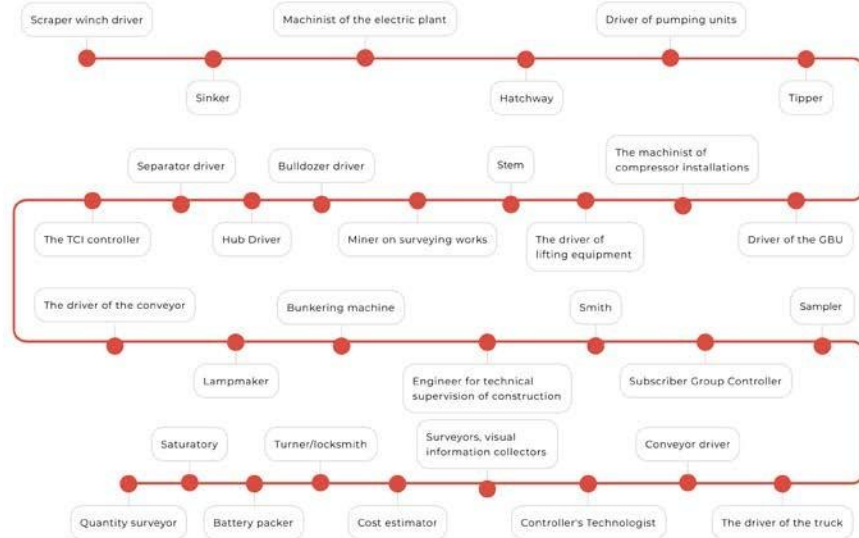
Scraper winch driver

Sinker

Machinist of the electric plant

Hatchway

Driver of pumping units

Tipper

The TCI controller

Separator driver

Hub Driver

Bulldozer driver

Miner on surveying works

Stem

The driver of lifting equipment

The machinist of compressor installations

Driver of the GBU

The driver of the conveyor

Lampmaker

Bunkering machine

Engineer for technical supervision of construction

Smith

Subscriber Group Controller

Sampler

Quantity surveyor

Saturatory

Battery packer

Turner/locksmith

Cost estimator

Surveyors, visual information collectors

Controller's Technologist

Conveyor driver

The driver of the truck